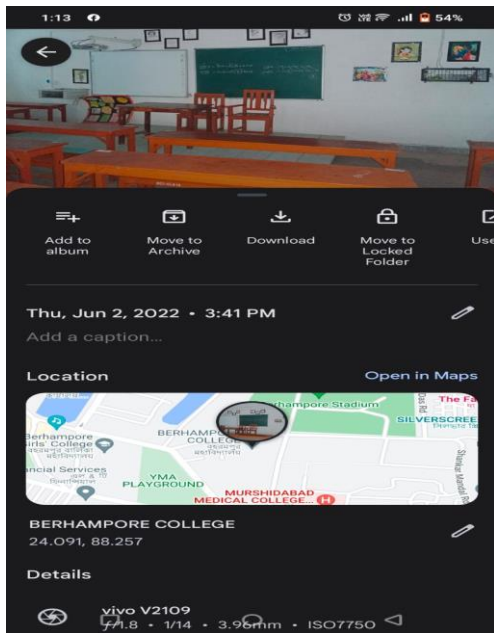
1:13

54%

Add to album

Move to Archive

Download

Move to Locked Folder

Use

Thu, Jun 2, 2022 • 3:41 PM

Add a caption...

Location

Open in Maps

Berhampore Stadium

The Fa

SILVERSCREE

BERHAMPORE COLLEGE

Berhampore Girls' College

ancial Services

YMA PLAYGROUND

MURSHIDABAD MEDICAL COLLEGE...

BERHAMPORE COLLEGE

24.091, 88.257

Details

vivo V2109

f/1.8 • 1/14 • 3.96mm • ISO7750